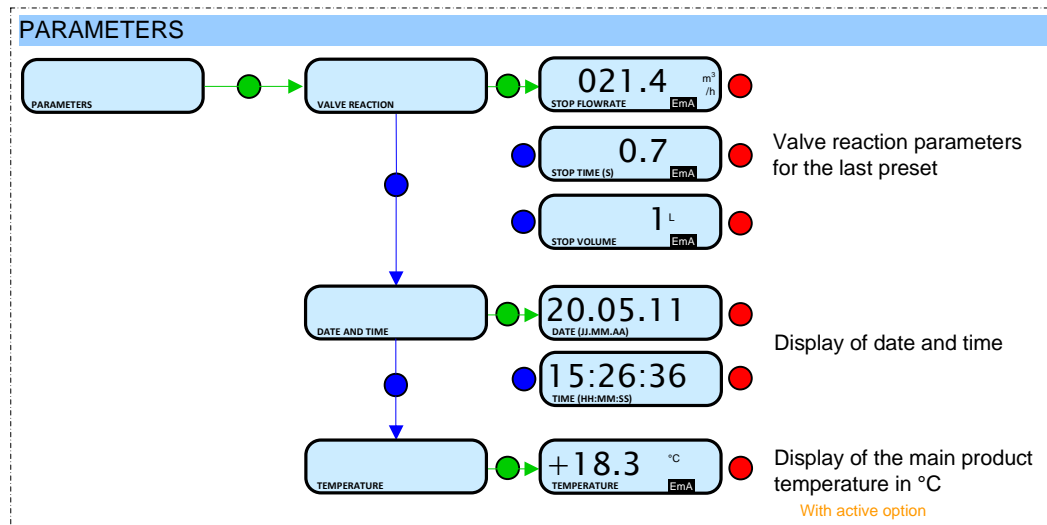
PARAMETERS

PARAMETERS

VALVE REACTION

021.4 $m^3$/h
STOP FLOWRATE EmA

0.7
STOP TIME (S) EmA

1 L
STOP VOLUME EmA

Valve reaction parameters for the last preset

DATE AND TIME

20.05.11
DATE (JJ.MM.AA)

15:26:36
TIME (HH:MM:SS)

Display of date and time

TEMPERATURE

+18.3 °C
TEMPERATURE EmA

Display of the main product temperature in °C
With active option